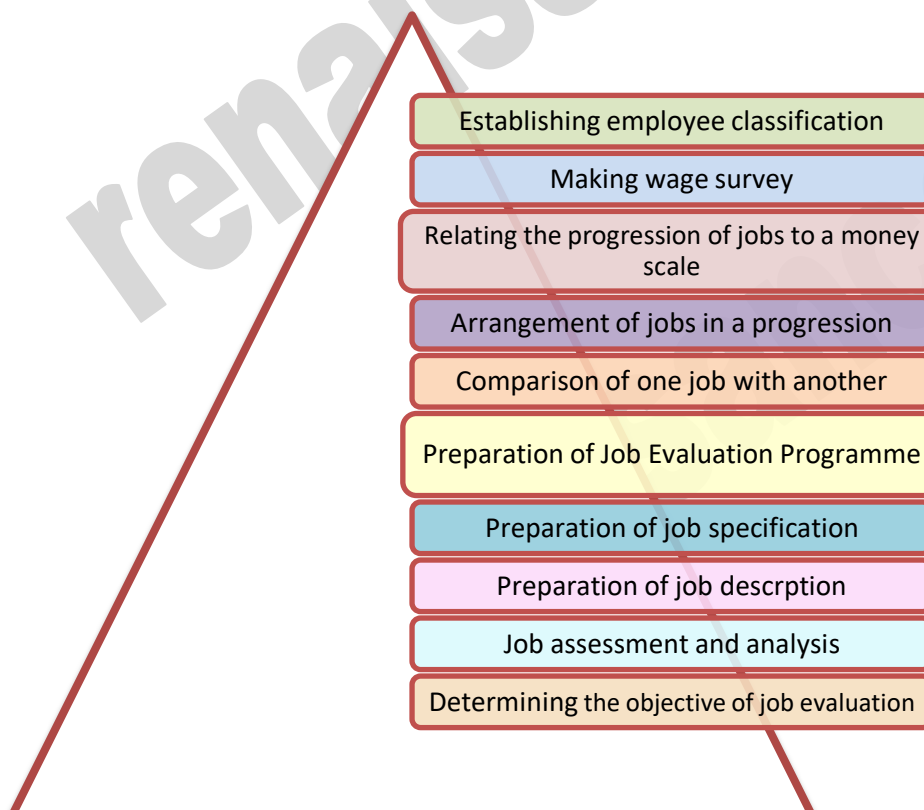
Establishing employee classification

Making wage survey

Relating the progression of jobs to a money scale

Arrangement of jobs in a progression

Comparison of one job with another

Preparation of Job Evaluation Programme

Preparation of job specification

Preparation of job descrption

Job assessment and analysis

Determining the objective of job evaluation